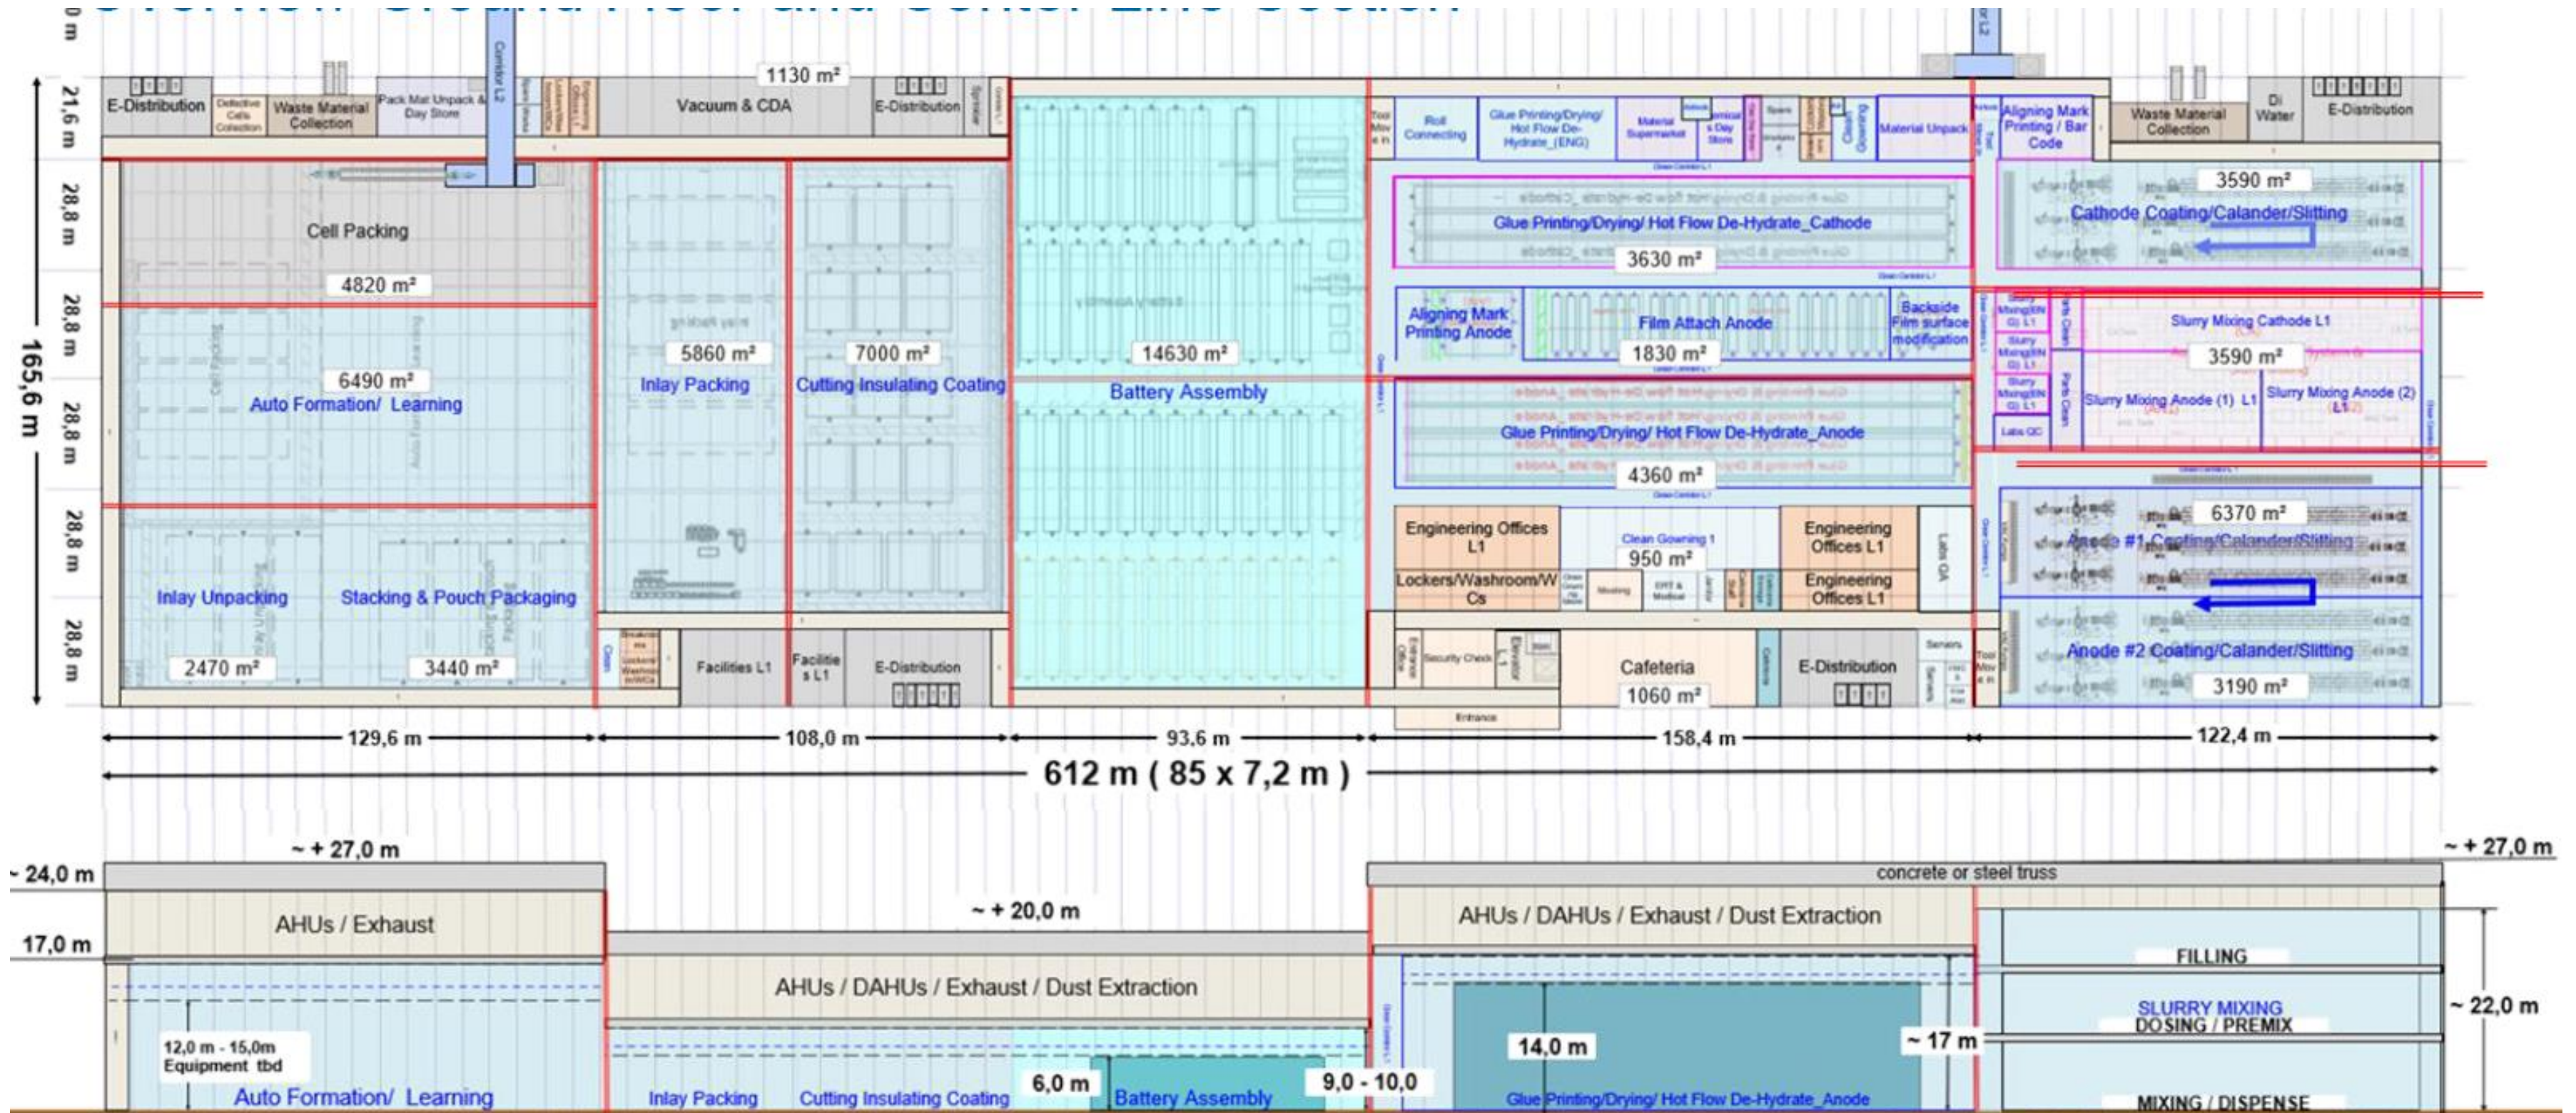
0 m

21,6 m
28,8 m
28,8 m
28,8 m
28,8 m
28,8 m
165,6 m

E-Distribution
Defective Cells Collection
Waste Material Collection
Pack Mat Unpack & Day Store
Corridor L2
1130 m²
Vacuum & CDA
E-Distribution
Sprinkler
Tool Mov e In
Roll Connecting
Glue Printing/Drying/ Hot Flow De-Hydrate_(ENG)
Material Supermarket
Spare
Cleaning
Material Unpack
Aligning Mark Printing / Bar Code
Waste Material Collection
Di Water
E-Distribution

Cell Packing
4820 m²
6490 m²
Auto Formation/ Learning
Inlay Unpacking
Stacking & Pouch Packaging
2470 m²
3440 m²

5860 m²
Inlay Packing
7000 m²
Cutting Insulating Coating
Facilities L1
Facilitie s L1
E-Distribution

14630 m²
Battery Assembly

Glue Printing/Drying/ Hot Flow De-Hydrate_Cathode
3630 m²
Aligning Mark Printing Anode
Film Attach Anode
1830 m²
Backside Film surface modification
Glue Printing/Drying/ Hot Flow De-Hydrate_Anode
4360 m²
Engineering Offices L1
Clean Gowning 1
950 m²
Engineering Offices L1
Lockers/Washroom/WCs
Engineering Offices L1
Labs QA
Security Check
Elevator L1
Cafeteria
1060 m²
E-Distribution
Servers
Entrance

3590 m²
Cathode Coating/Calander/Slitting
Slurry Mixing Cathode L1
3590 m²
Slurry Mixing Anode (1) L1
Slurry Mixing Anode (2) L1
Labs QC
6370 m²
Anode #1 Coating/Calander/Slitting
Anode #2 Coating/Calander/Slitting
3190 m²

129,6 m
108,0 m
93,6 m
158,4 m
122,4 m
612 m ( 85 x 7,2 m )

~ + 27,0 m
~ 24,0 m
AHUs / Exhaust
17,0 m
12,0 m - 15,0m Equipment tbd
Auto Formation/ Learning
~ + 20,0 m
AHUs / DAHUs / Exhaust / Dust Extraction
Inlay Packing
Cutting Insulating Coating
6,0 m
Battery Assembly
9,0 - 10,0
concrete or steel truss
AHUs / DAHUs / Exhaust / Dust Extraction
14,0 m
Glue Printing/Drying/ Hot Flow De-Hydrate_Anode
~ 17 m
~ + 27,0 m
FILLING
SLURRY MIXING
DOSING / PREMIX
MIXING / DISPENSE
~ 22,0 m